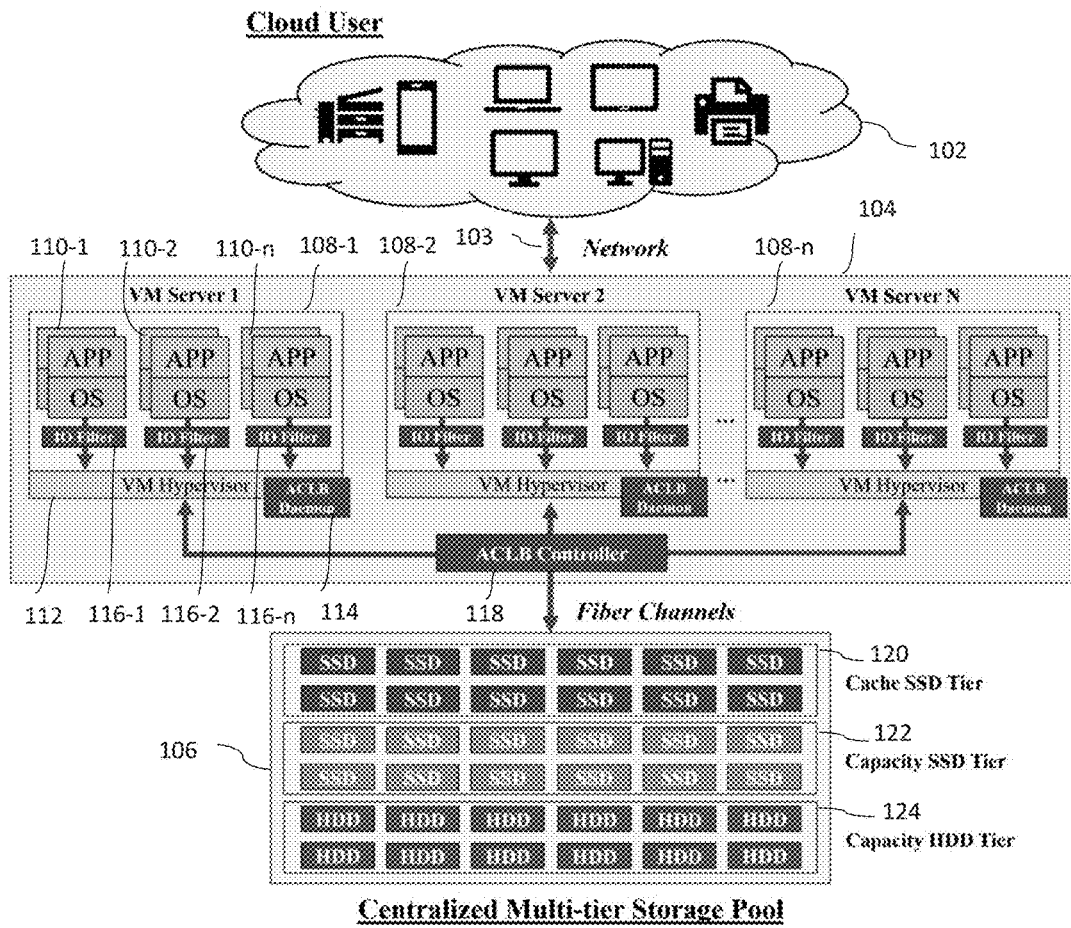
Cloud User

102

104

110-1 110-2 110-n 108-1 108-2 103 Network 108-n

VM Server 1

APP
OS
IO Filter

APP
OS
IO Filter

APP
OS
IO Filter

VM Hypervisor

ACLB Daemon

VM Server 2

APP
OS
IO Filter

APP
OS
IO Filter

APP
OS
IO Filter

VM Hypervisor

ACLB Daemon

...

VM Server N

APP
OS
IO Filter

APP
OS
IO Filter

APP
OS
IO Filter

VM Hypervisor

ACLB Daemon

ACLB Controller

112 116-1 116-2 116-n 114 118 Fiber Channels

| SSD | SSD | SSD | SSD | SSD | SSD |
|---|---|---|---|---|---|
| SSD | SSD | SSD | SSD | SSD | SSD |

120
Cache SSD Tier

| SSD | SSD | SSD | SSD | SSD | SSD |
|---|---|---|---|---|---|
| SSD | SSD | SSD | SSD | SSD | SSD |

106

122
Capacity SSD Tier

| HDD | HDD | HDD | HDD | HDD | HDD |
|---|---|---|---|---|---|
| HDD | HDD | HDD | HDD | HDD | HDD |

124
Capacity HDD Tier

Centralized Multi-tier Storage Pool